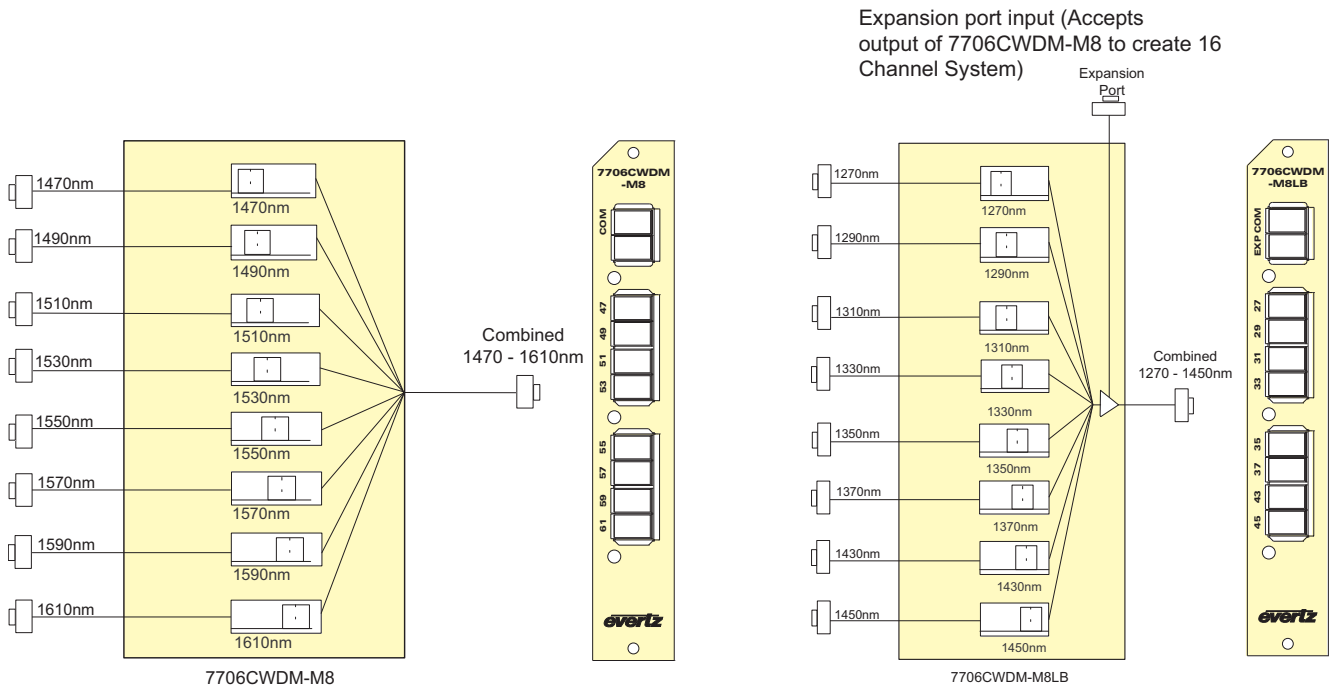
1470nm
1470nm
1490nm
1490nm
1510nm
1510nm
1530nm
1530nm
1550nm
1550nm
1570nm
1570nm
1590nm
1590nm
1610nm
1610nm

7706CWDM-M8

Combined
1470 - 1610nm

7706CWDM
-M8
COM
47
49
51
53
55
57
59
61
evertz

Expansion port input (Accepts output of 7706CWDM-M8 to create 16 Channel System)

Expansion
Port

1270nm
1270nm
1290nm
1290nm
1310nm
1310nm
1330nm
1330nm
1350nm
1350nm
1370nm
1370nm
1430nm
1430nm
1450nm
1450nm

7706CWDM-M8LB

Combined
1270 - 1450nm

7706CWDM
-M8LB
EXP COM
27
29
31
33
35
37
43
45
evertz